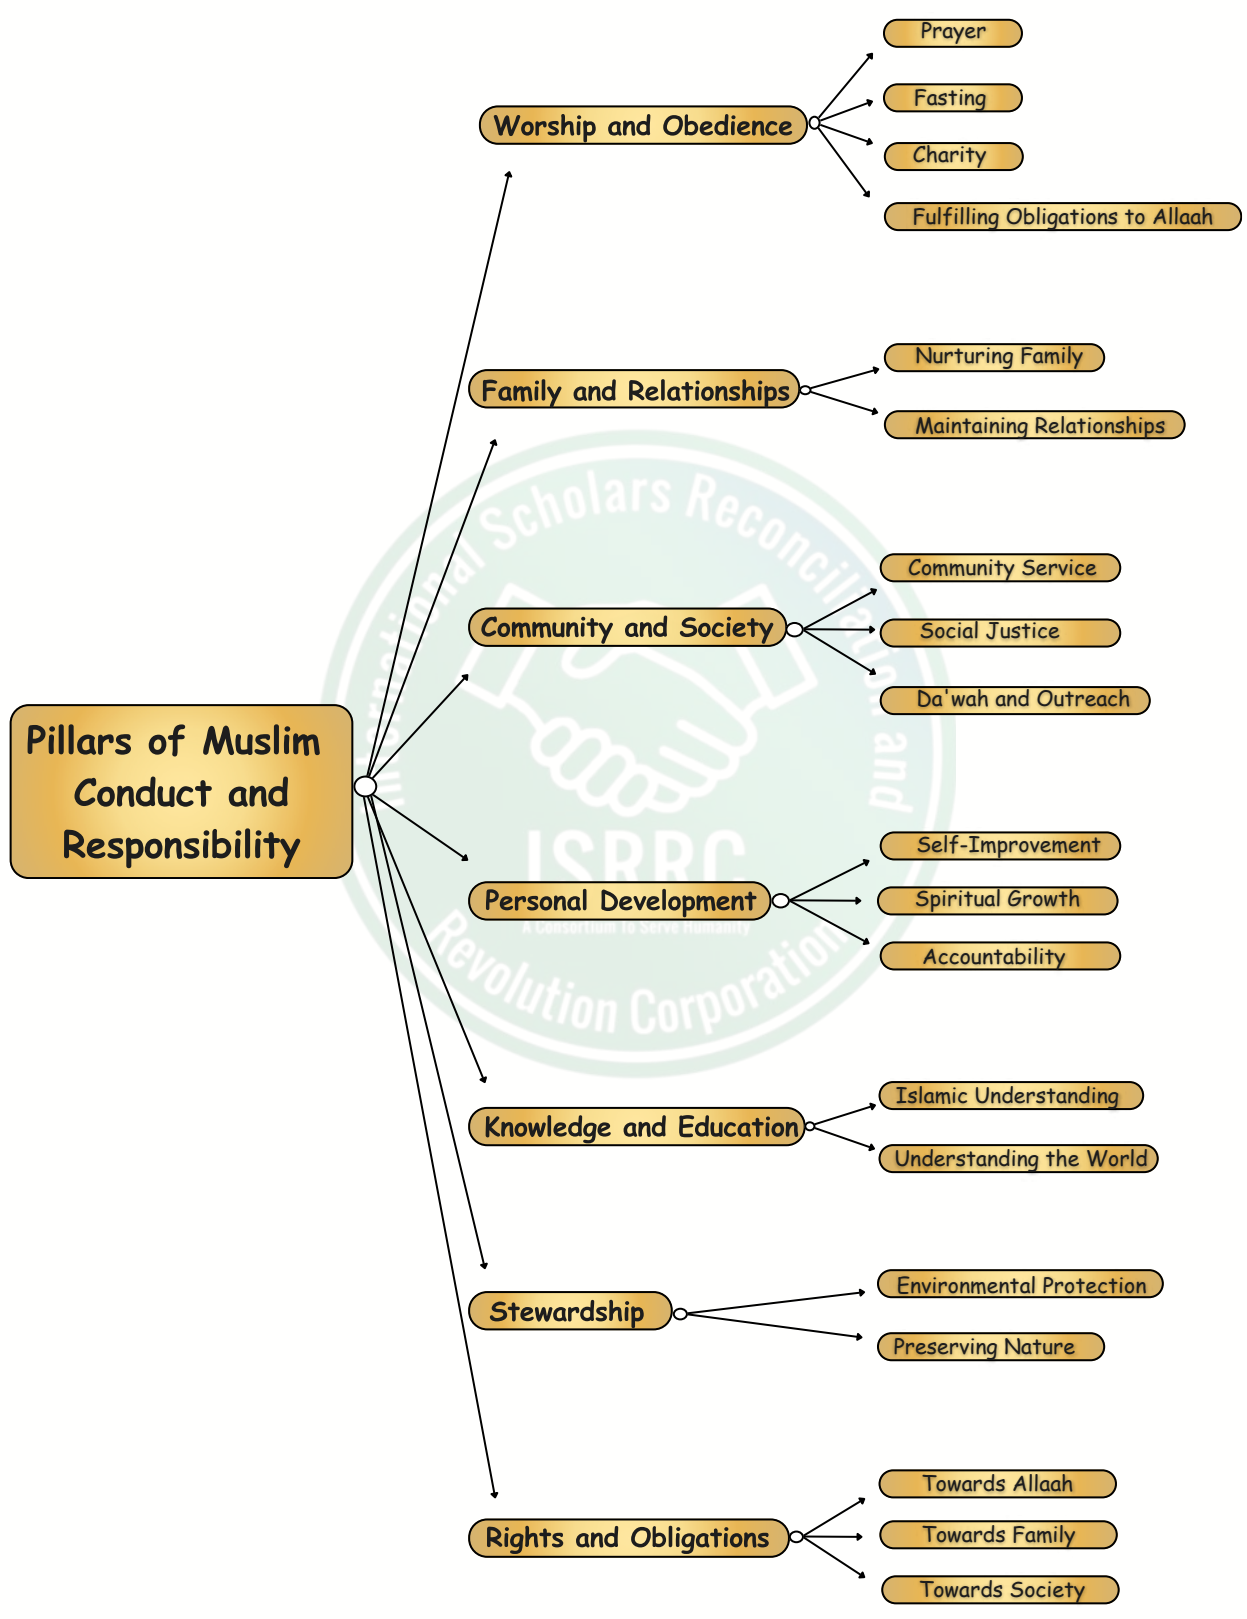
Pillars of Muslim Conduct and Responsibility

Worship and Obedience
Prayer
Fasting
Charity
Fulfilling Obligations to Allaah

Family and Relationships
Nurturing Family
Maintaining Relationships

Community and Society
Community Service
Social Justice
Da'wah and Outreach

Personal Development
Self-Improvement
Spiritual Growth
Accountability

Knowledge and Education
Islamic Understanding
Understanding the World

Stewardship
Environmental Protection
Preserving Nature

Rights and Obligations
Towards Allaah
Towards Family
Towards Society

International Scholars Reconciliation and Revolution Corporation
ISRRC
A Consortium to Serve Humanity